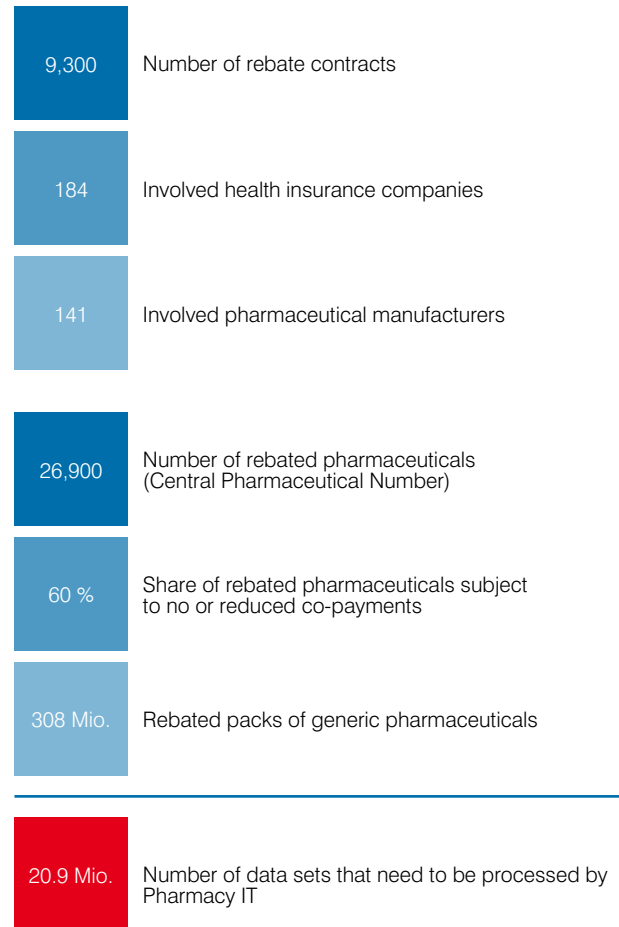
9,300 Number of rebate contracts

184 Involved health insurance companies

141 Involved pharmaceutical manufacturers

26,900 Number of rebated pharmaceuticals (Central Pharmaceutical Number)

60 % Share of rebated pharmaceuticals subject to no or reduced co-payments

308 Mio. Rebated packs of generic pharmaceuticals

20.9 Mio. Number of data sets that need to be processed by Pharmacy IT